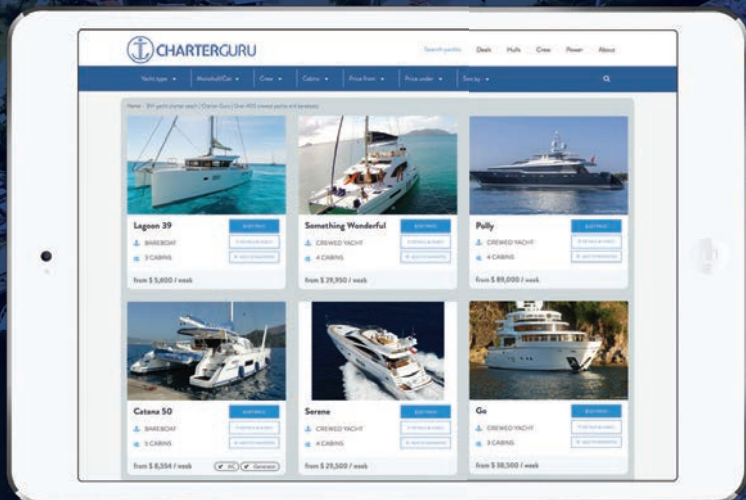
CHARTERGURU

Search yachts Deals Hulls Crew Power About

Yacht type ▾ Monohull/Cat ▾ Crew ▾ Cabins ▾ Price from ▾ Price under ▾ Sort by ▾

Home / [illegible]

Lagoon 39
BAREBOAT
3 CABINS
from $ 5,600 / week

Something Wonderful
CREWED YACHT
4 CABINS
from $ 29,950 / week

Polly
CREWED YACHT
4 CABINS
from $ 89,000 / week

Catana 50
BAREBOAT
5 CABINS
from $ 8,554 / week
AC Generator

Serene
CREWED YACHT
4 CABINS
from $ 25,500 / week

Go
CREWED YACHT
3 CABINS
from $ 38,500 / week